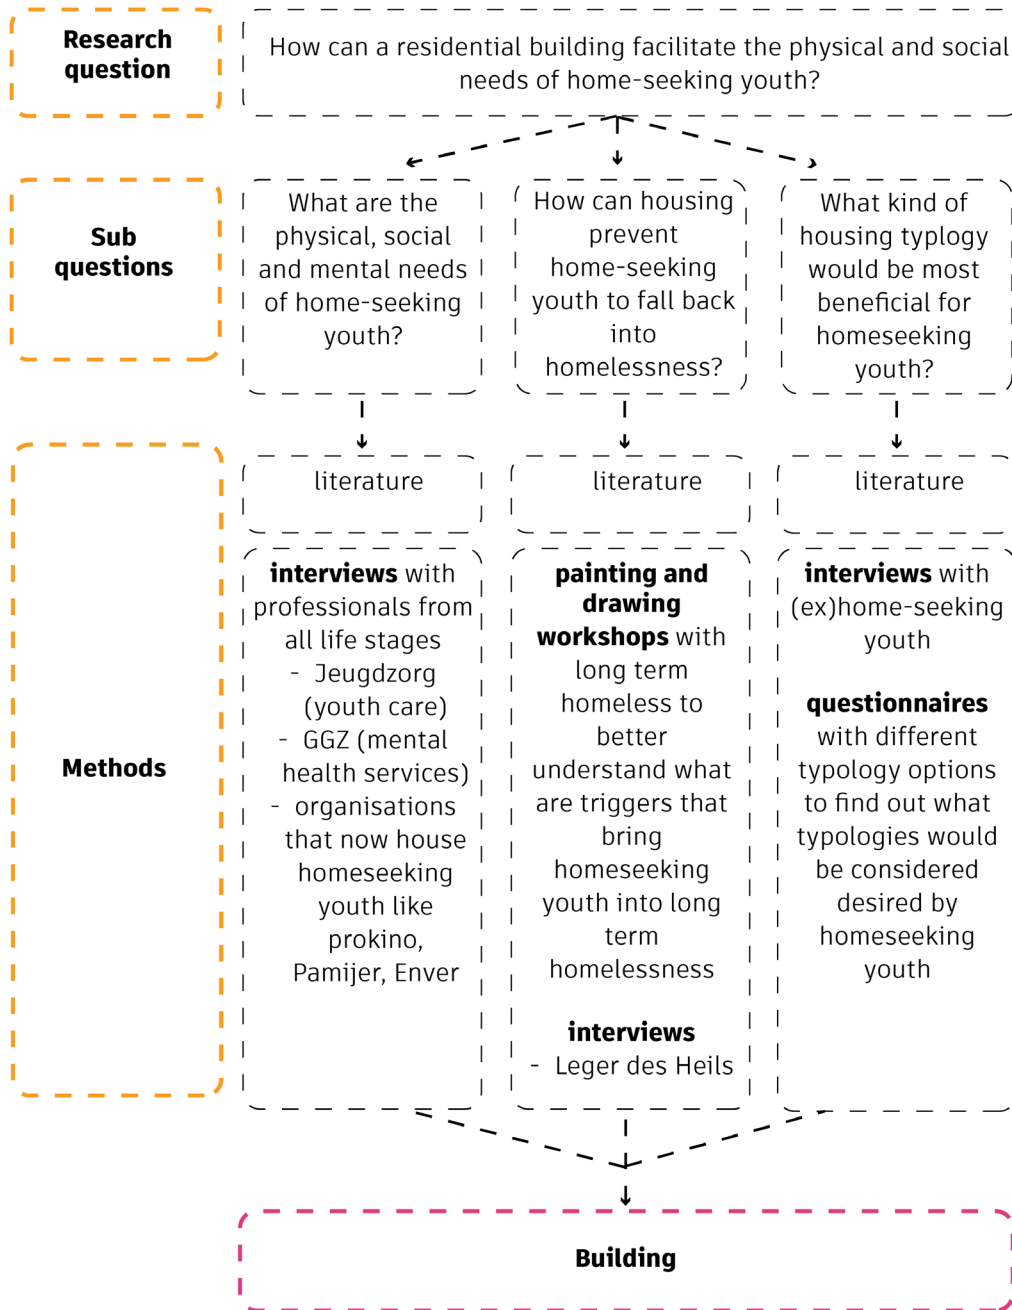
Research question

How can a residential building facilitate the physical and social needs of home-seeking youth?

Sub questions

What are the physical, social and mental needs of home-seeking youth?

How can housing prevent home-seeking youth to fall back into homelessness?

What kind of housing typlogy would be most beneficial for homeseeking youth?

Methods

literature

literature

literature

**interviews** with professionals from all life stages
- Jeugdzorg (youth care)
- GGZ (mental health services)
- organisations that now house homeseeking youth like prokino, Pamijer, Enver

**painting and drawing workshops** with long term homeless to better understand what are triggers that bring homeseeking youth into long term homelessness

**interviews**
- Leger des Heils

**interviews** with (ex)home-seeking youth

**questionnaires** with different typology options to find out what typologies would be considered desired by homeseeking youth

Building